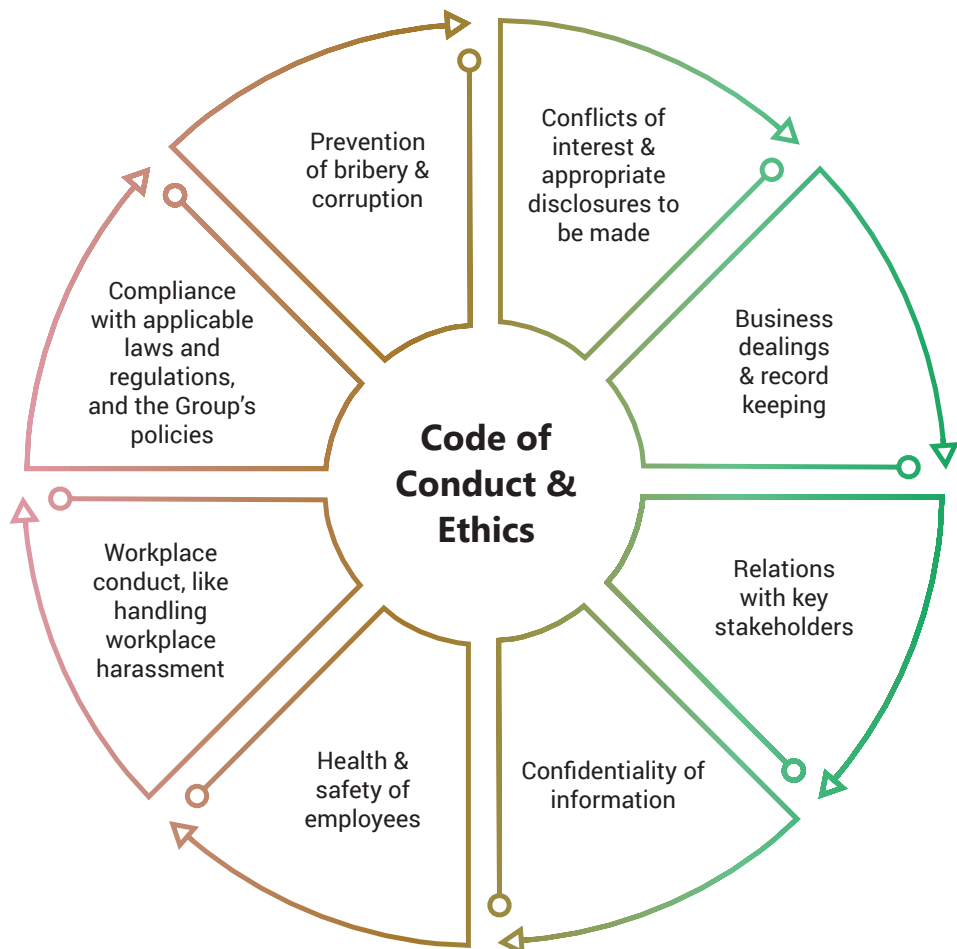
Code of Conduct & Ethics

Prevention of bribery & corruption

Conflicts of interest & appropriate disclosures to be made

Business dealings & record keeping

Relations with key stakeholders

Confidentiality of information

Health & safety of employees

Workplace conduct, like handling workplace harassment

Compliance with applicable laws and regulations, and the Group's policies